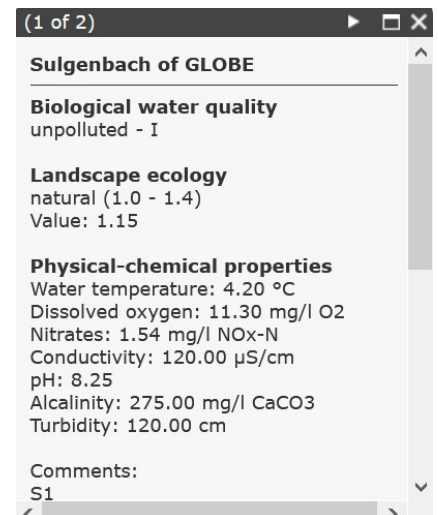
(1 of 2)

Sulgenbach of GLOBE

Biological water quality
unpolluted - I

Landscape ecology
natural (1.0 - 1.4)
Value: 1.15

Physical-chemical properties
Water temperature: 4.20 °C
Dissolved oxygen: 11.30 mg/l O2
Nitrates: 1.54 mg/l NOx-N
Conductivity: 120.00 µS/cm
pH: 8.25
Alcalinity: 275.00 mg/l CaCO3
Turbidity: 120.00 cm

Comments:
S1